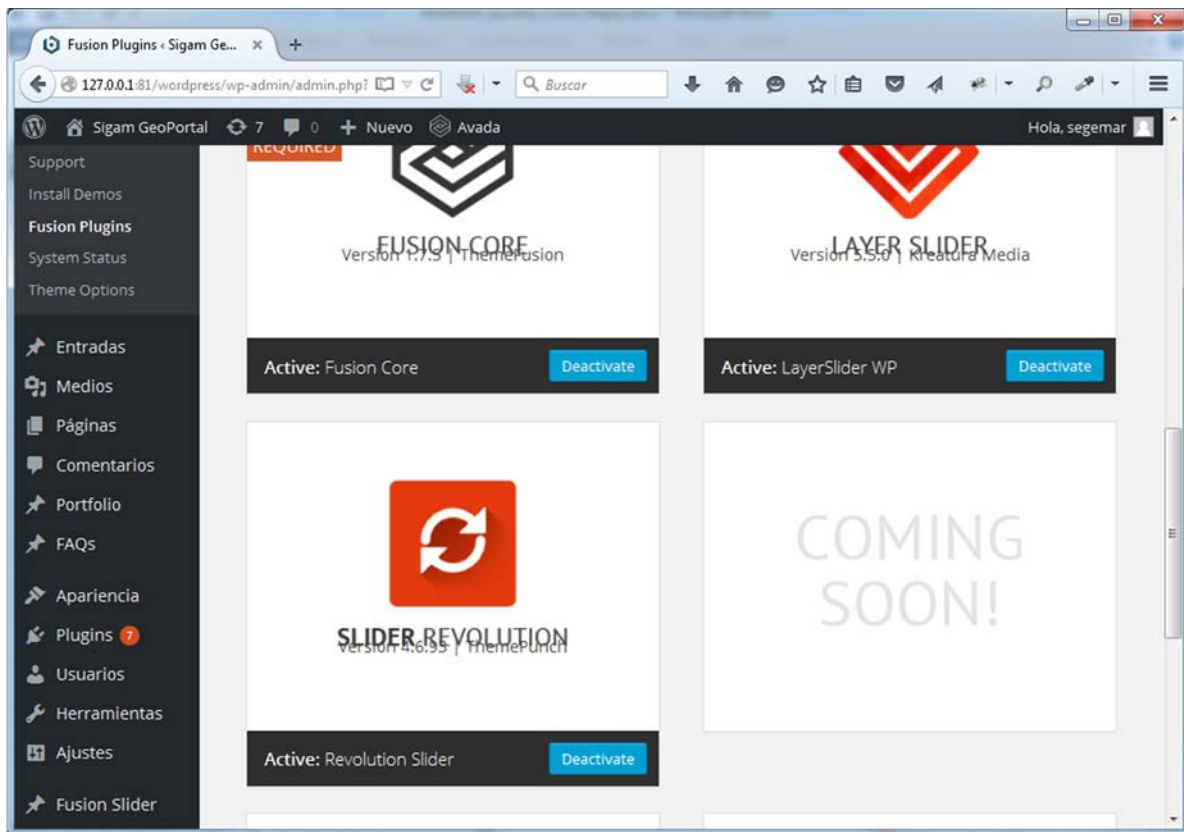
Fusion Plugins ‹ Sigam Ge... ×
+
127.0.0.1:81/wordpress/wp-admin/admin.php?
Buscar

Sigam GeoPortal 7 0 + Nuevo Avada
Hola, segemar

Support
Install Demos
Fusion Plugins
System Status
Theme Options

Entradas
Medios
Páginas
Comentarios
Portfolio
FAQs
Apariencia
Plugins 7
Usuarios
Herramientas
Ajustes
Fusion Slider

REQUIRED
FUSION CORE
Version 1.7.3 | ThemeFusion
Active: Fusion Core
Deactivate

LAYER SLIDER
Version 5.5.0 | Kreatura Media
Active: LayerSlider WP
Deactivate

SLIDER REVOLUTION
Version 4.6.93 | ThemePunch
Active: Revolution Slider
Deactivate

COMING SOON!